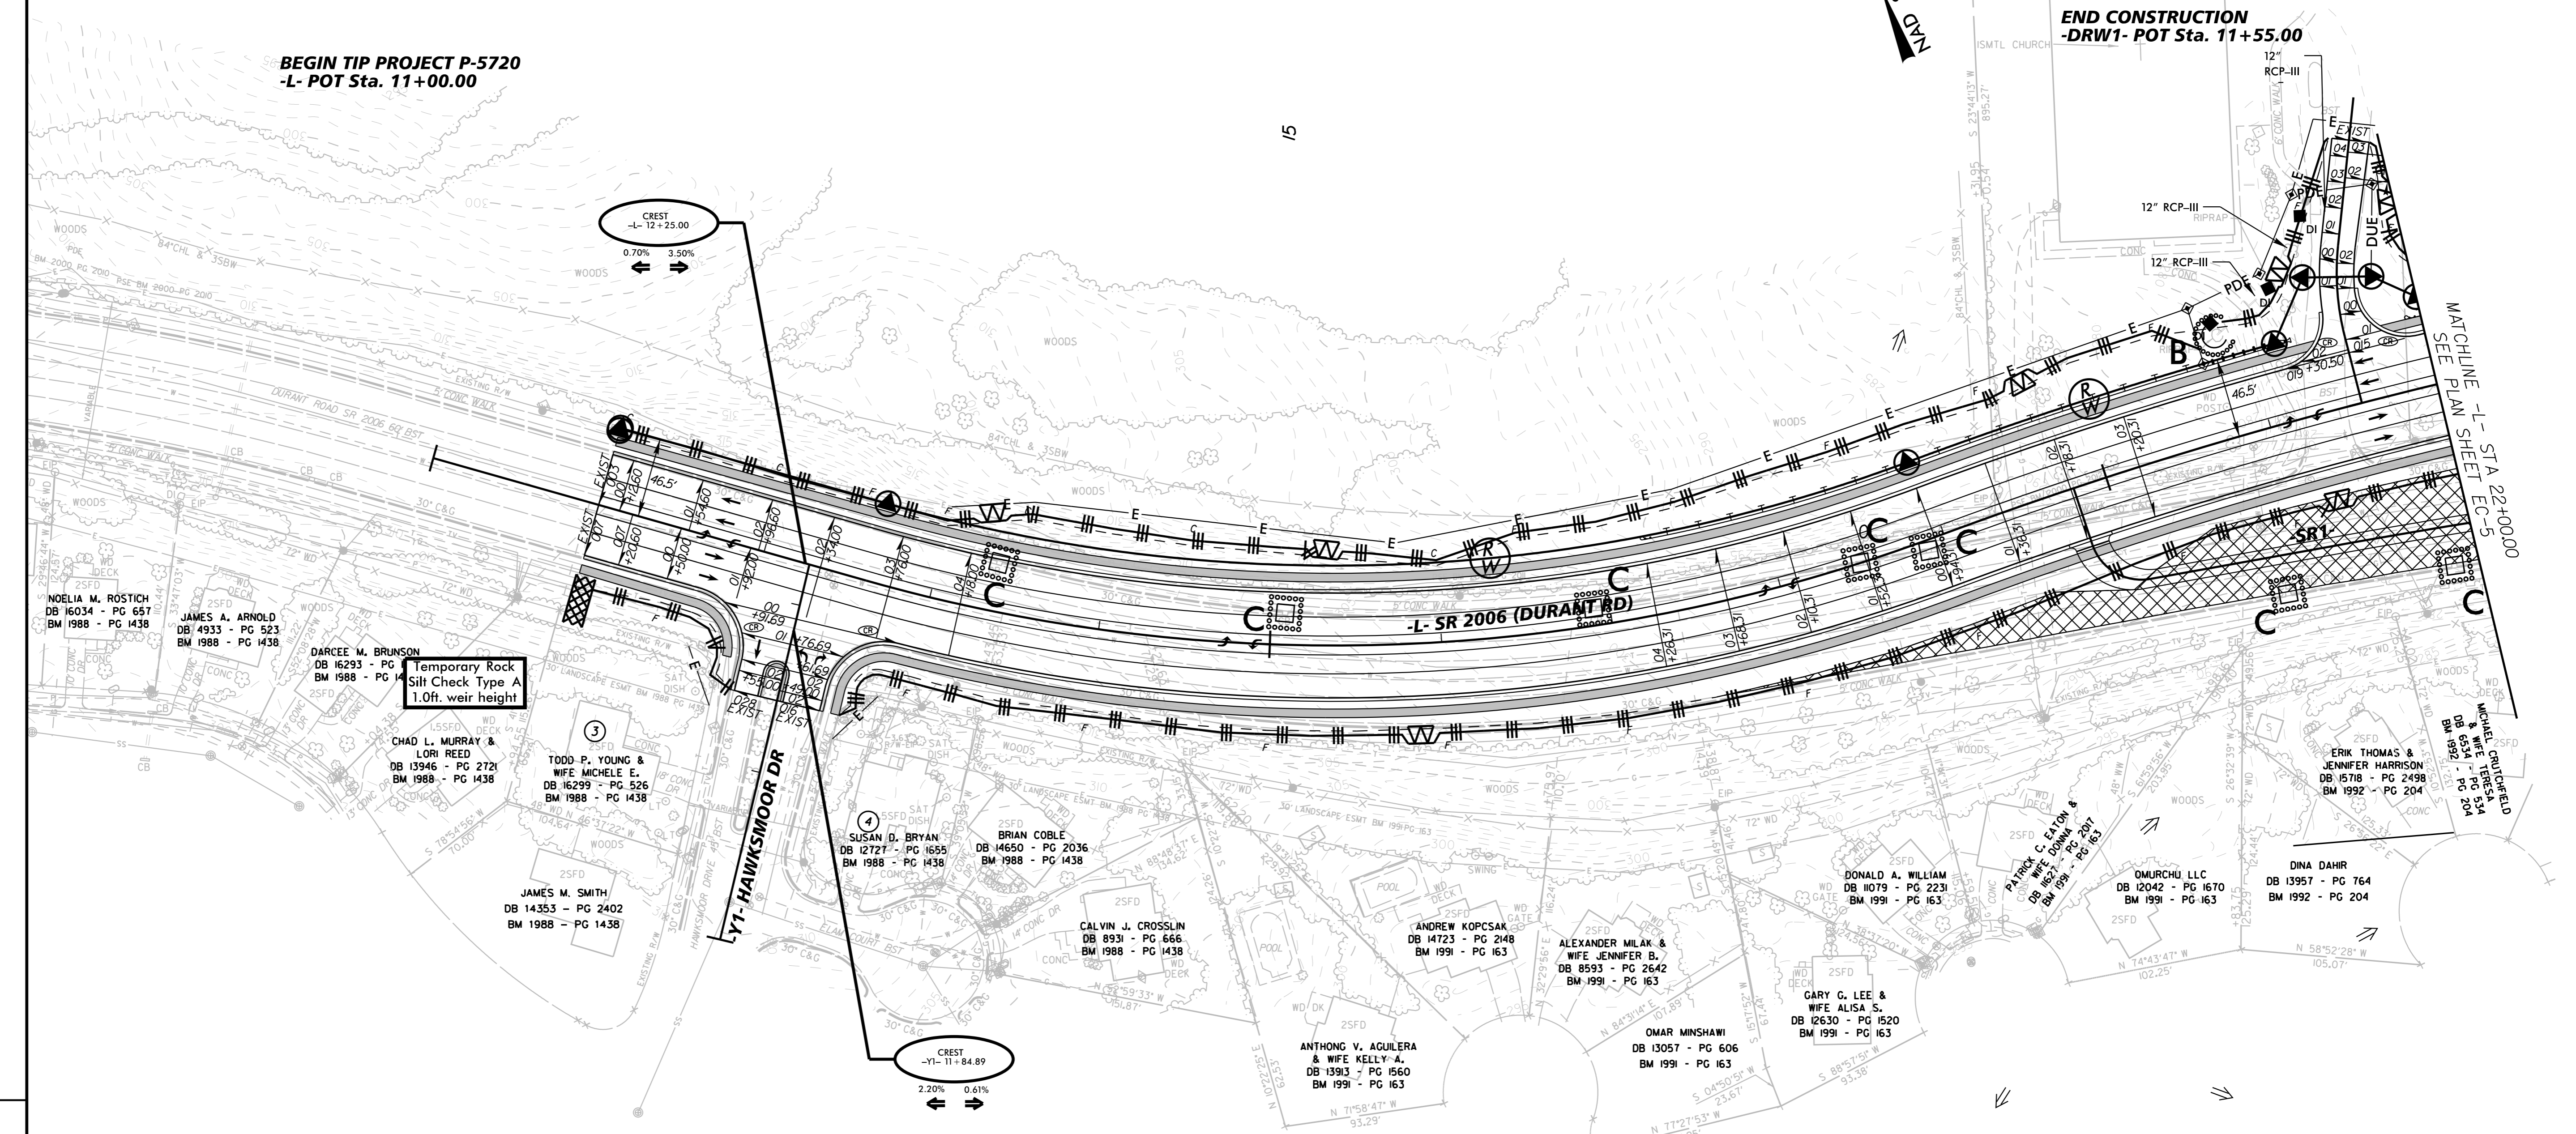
BEGIN TIP PROJECT P-5720
-L- POT Sta. 11+00.00

END CONSTRUCTION
-DRW1- POT Sta. 11+55.00

15

CREST
-L- 12+25.00
0.70% 3.50%

CREST
-Y1- 11+84.89
2.20% 0.61%

MATCHLINE -L- STA 22+00.00
SEE PLAN SHEET EC-5

-L- SR 2006 (DURANT RD)

-Y1- HAWKSMOOR DR

Temporary Rock
Silt Check Type A
1.0ft. weir height

12" RCP-III
12" RCP-III
12" RCP-III

SR1

46.5'
46.5'

WOODS
WOODS
WOODS
WOODS
WOODS
WOODS

NOELIA M. ROSTICH
DB 16034 - PG 657
BM 1988 - PG 1438

JAMES A. ARNOLD
DB 4933 - PG 523
BM 1988 - PG 1438

DARCEE M. BRUNSON
DB 16293 - PG
BM 1988 - PG 14

CHAD L. MURRAY &
LORI REED
DB 13946 - PG 2720
BM 1988 - PG 1438

TODD P. YOUNG &
WIFE MICHELE E.
DB 16299 - PG 526
BM 1988 - PG 1438

JAMES M. SMITH
DB 14353 - PG 2402
BM 1988 - PG 1438

SUSAN D. BRYAN
DB 12727 - PG 1655
BM 1988 - PG 1438

BRIAN COBLE
DB 14650 - PG 2036
BM 1988 - PG 1438

CALVIN J. CROSSLIN
DB 8931 - PG 666
BM 1988 - PG 1438

ANTHONG V. AGUILERA
& WIFE KELLY A.
DB 13913 - PG 1560
BM 1991 - PG 163

ANDREW KOPCSAK
DB 14723 - PG 2148
BM 1991 - PG 163

ALEXANDER MILAK &
WIFE JENNIFER B.
DB 8593 - PG 2642
BM 1991 - PG 163

OMAR MINSHAWI
DB 13057 - PG 606
BM 1991 - PG 163

GARY G. LEE &
WIFE ALISA S.
DB 12630 - PG 1520
BM 1991 - PG 163

DONALD A. WILLIAM
DB 11079 - PG 2231
BM 1991 - PG 163

PATRICK C. EATON &
WIFE DONNA
DB 11627 - PG 2017
BM 1991 - PG 163

OMURCHU LLC
DB 12042 - PG 1670
BM 1991 - PG 163

DINA DAHIR
DB 13957 - PG 764
BM 1992 - PG 204

ERIK THOMAS &
JENNIFER HARRISON
DB 15718 - PG 2498
BM 1992 - PG 204

MICHAEL CRUTCHFIELD
& WIFE TERESA
DB 6534 - PG 534
BM 1992 - PG 204